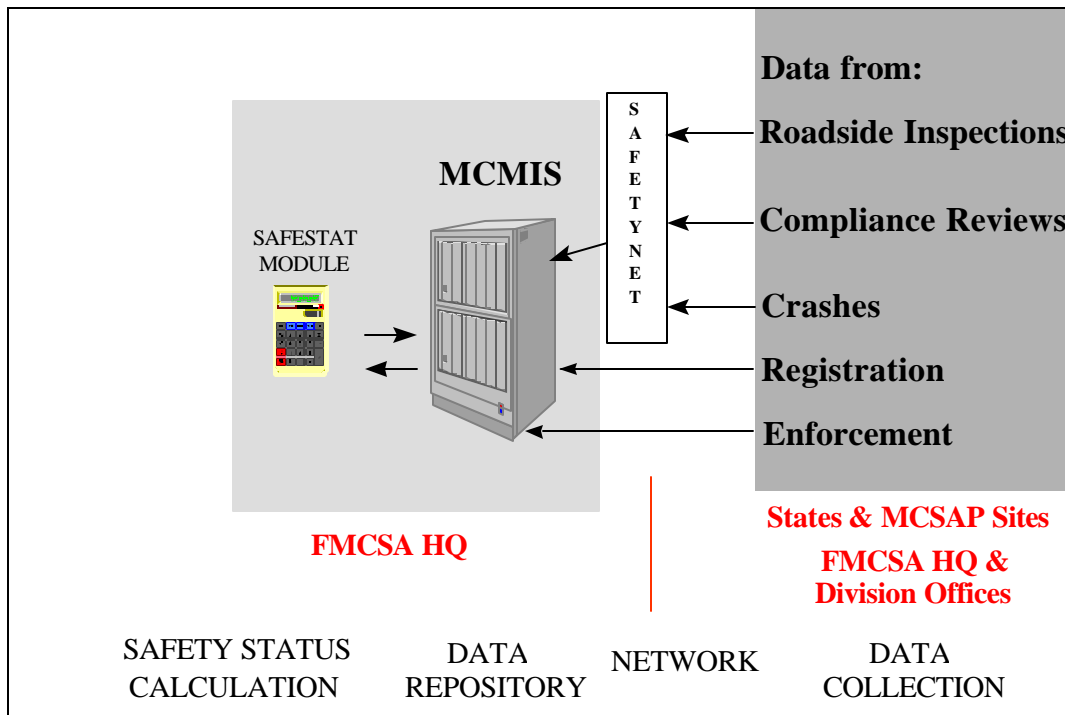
Data from:

Roadside Inspections

Compliance Reviews

Crashes

Registration

Enforcement

SAFETYNET

MCMIS

SAFESTAT MODULE

FMCSA HQ

States & MCSAP Sites

FMCSA HQ & Division Offices

SAFETY STATUS CALCULATION

DATA REPOSITORY

NETWORK

DATA COLLECTION